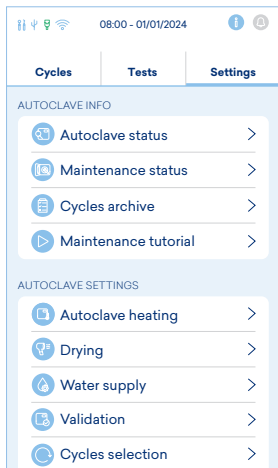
08:00 - 01/01/2024

Cycles
Tests
Settings

AUTOCLAVE INFO

Autoclave status
Maintenance status
Cycles archive
Maintenance tutorial

AUTOCLAVE SETTINGS

Autoclave heating
Drying
Water supply
Validation
Cycles selection